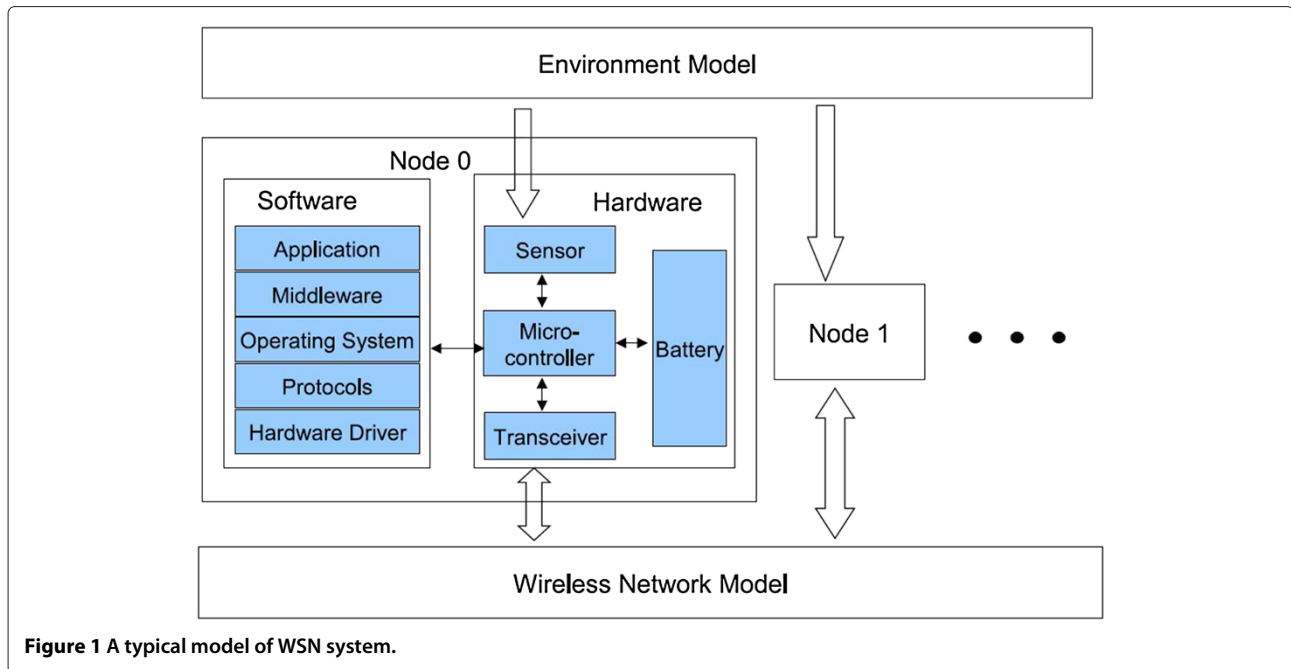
Environment Model

Node 0

Software

Application

Middleware

Operating System

Protocols

Hardware Driver

Hardware

Sensor

Microcontroller

Battery

Transceiver

Node 1

• • •

Wireless Network Model

Figure 1 A typical model of WSN system.